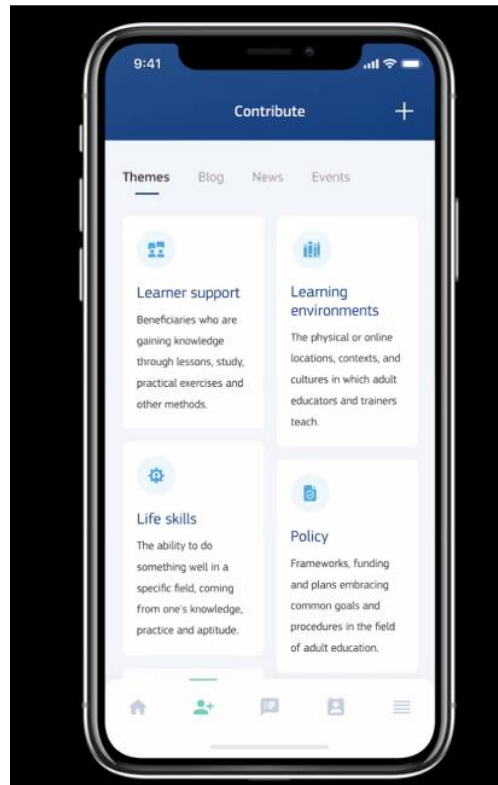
9:41

Contribute

+

Themes Blog News Events

Learner support

Beneficiaries who are gaining knowledge through lessons, study, practical exercises and other methods.

Learning environments

The physical or online locations, contexts, and cultures in which adult educators and trainers teach.

Life skills

The ability to do something well in a specific field, coming from one's knowledge, practice and aptitude.

Policy

Frameworks, funding and plans embracing common goals and procedures in the field of adult education.